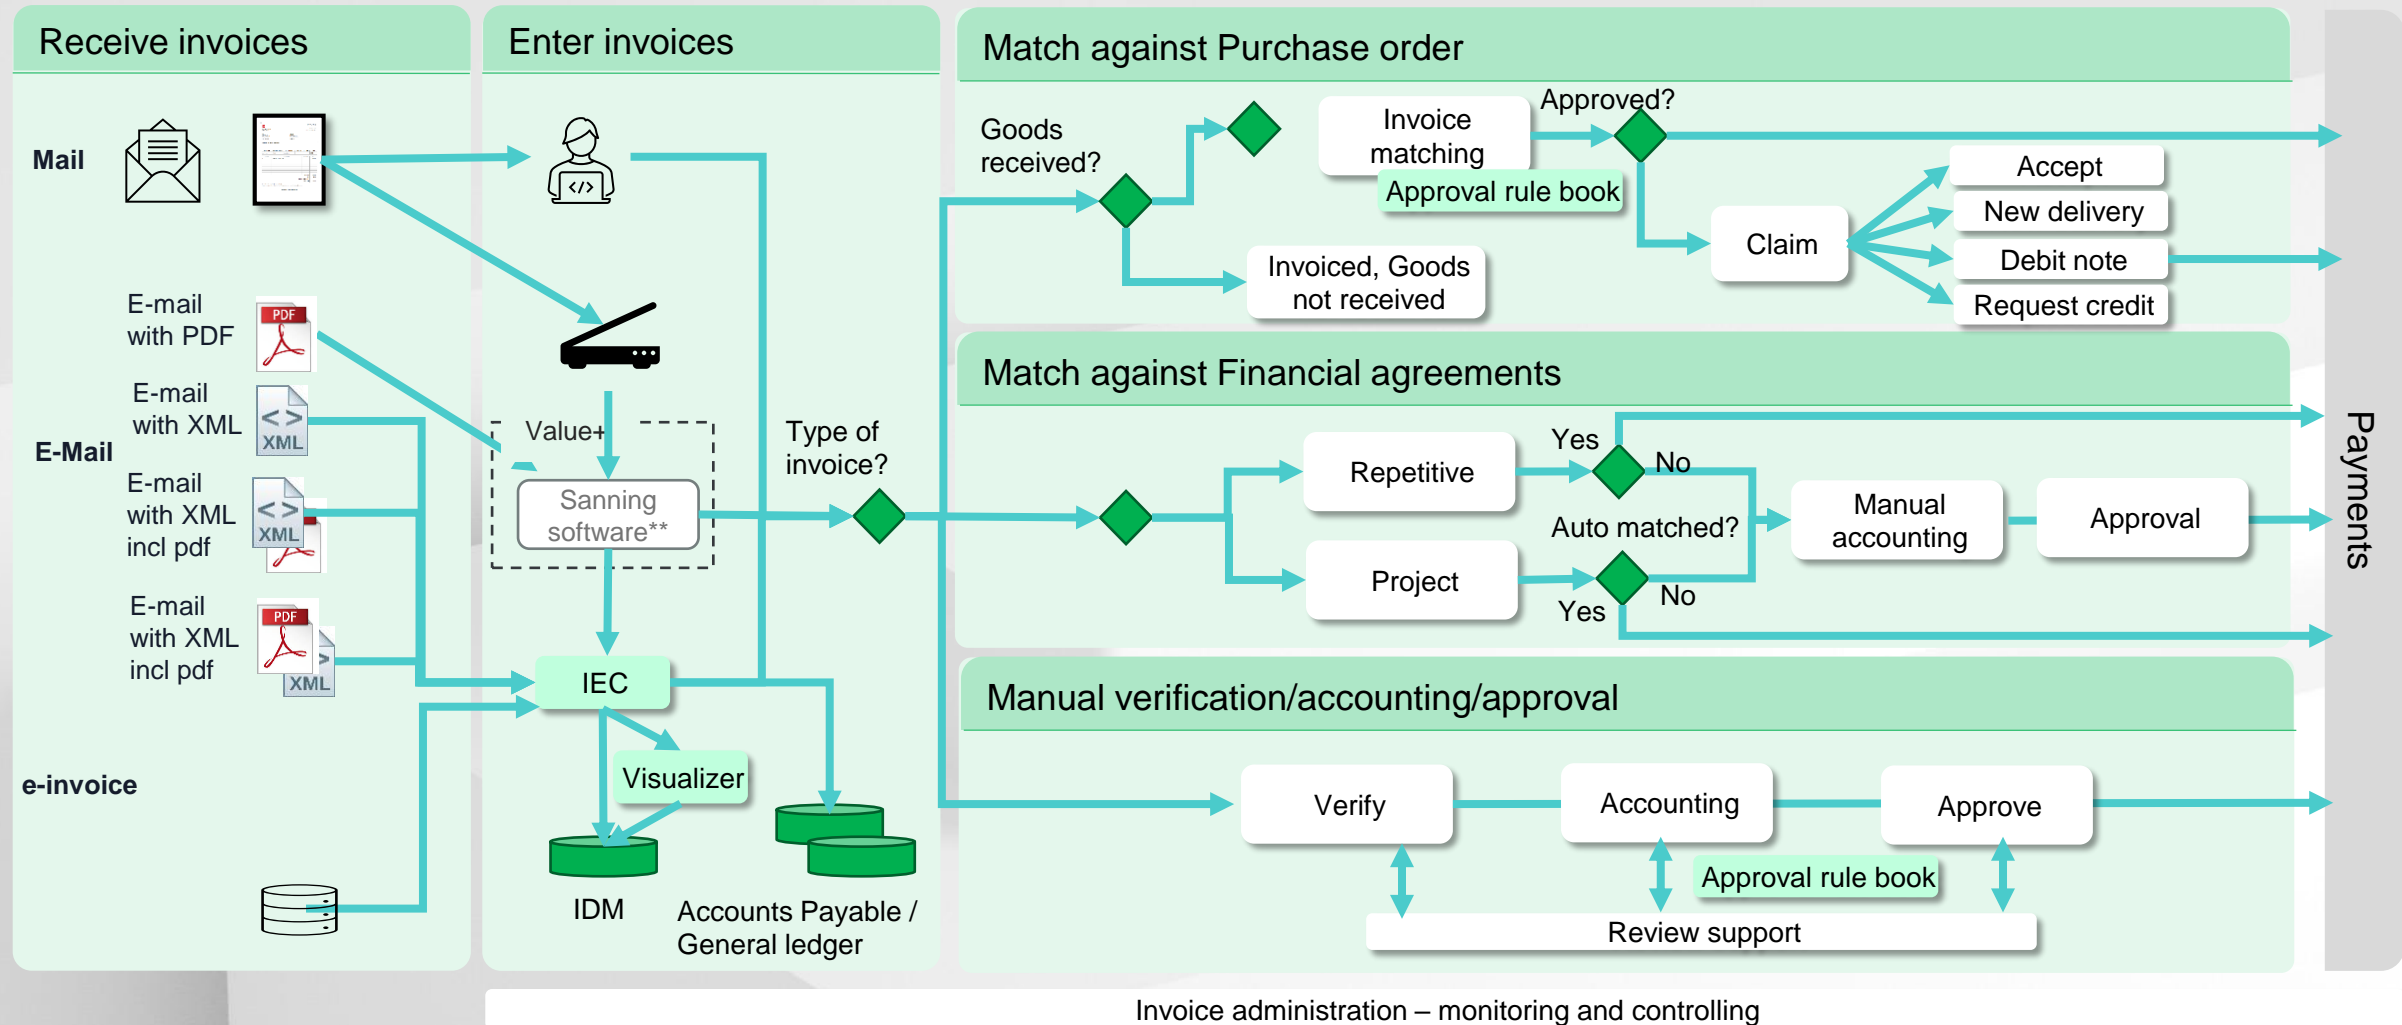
Receive invoices

Mail

E-mail with PDF

PDF

E-mail with XML

XML

E-Mail

E-mail with XML incl pdf

XML

E-mail with XML incl pdf

PDF

XML

e-invoice

Enter invoices

Value+

Sanning software**

Type of invoice?

IEC

Visualizer

IDM

Accounts Payable / General ledger

Match against Purchase order

Goods received?

Invoice matching

Approved?

Approval rule book

Invoiced, Goods not received

Claim

Accept

New delivery

Debit note

Request credit

Match against Financial agreements

Repetitive

Yes

No

Auto matched?

Manual accounting

Approval

Project

Yes

No

Manual verification/accounting/approval

Verify

Accounting

Approve

Approval rule book

Review support

Payments

Invoice administration – monitoring and controlling